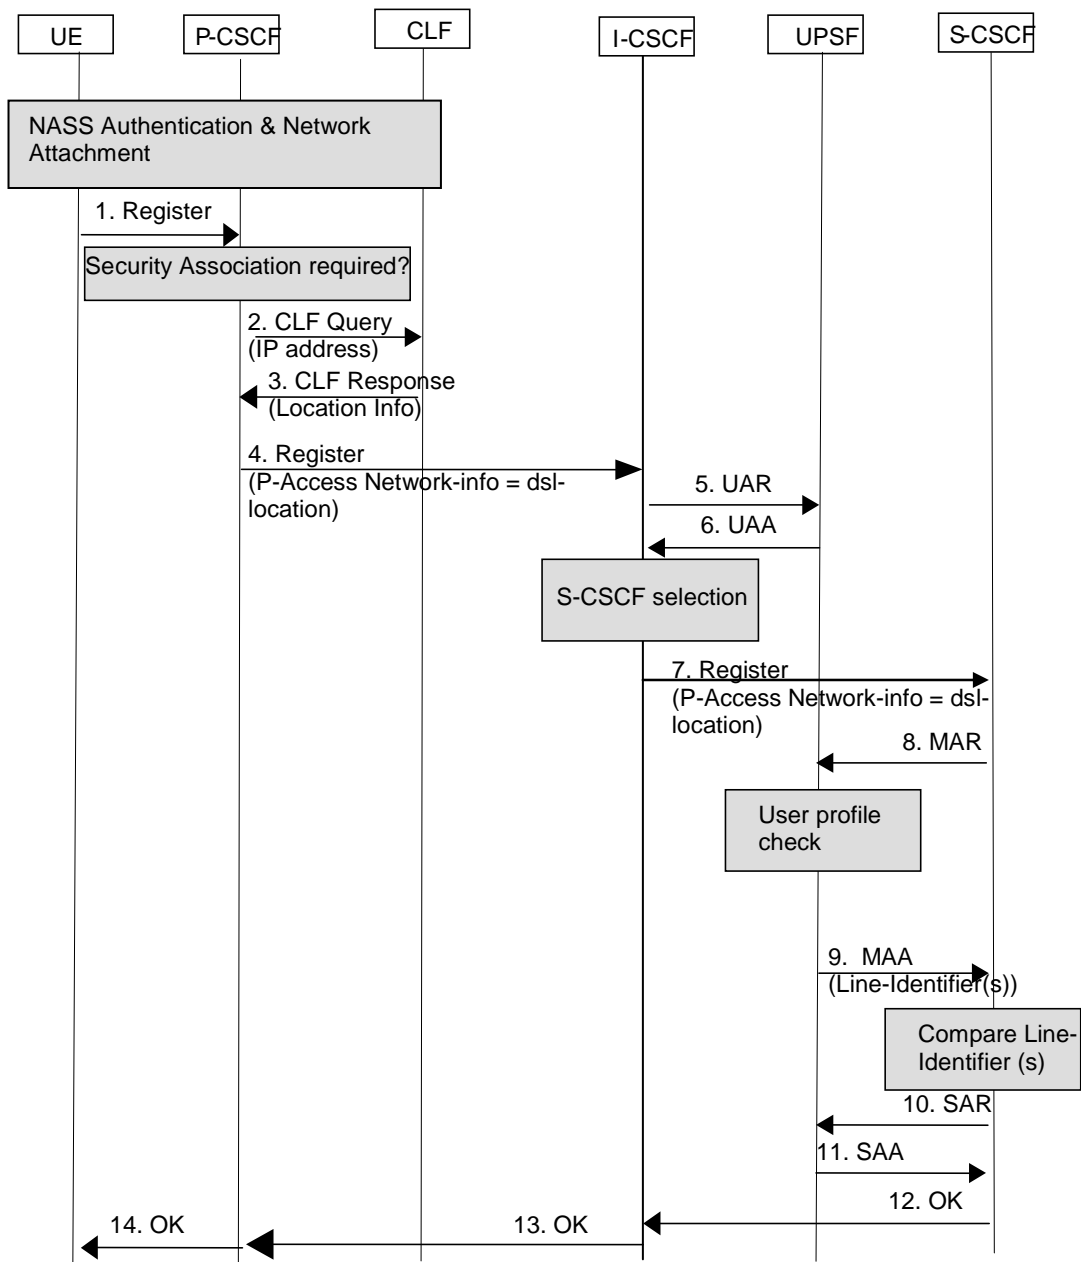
UE

P-CSCF

CLF

I-CSCF

UPSF

S-CSCF

NASS Authentication & Network Attachment

1. Register

Security Association required?

2. CLF Query (IP address)

3. CLF Response (Location Info)

4. Register (P-Access Network-info = dsl-location)

5. UAR

6. UAA

S-CSCF selection

7. Register (P-Access Network-info = dsl-location)

8. MAR

User profile check

9. MAA (Line-Identifier(s))

Compare Line-Identifier (s)

10. SAR

11. SAA

12. OK

13. OK

14. OK